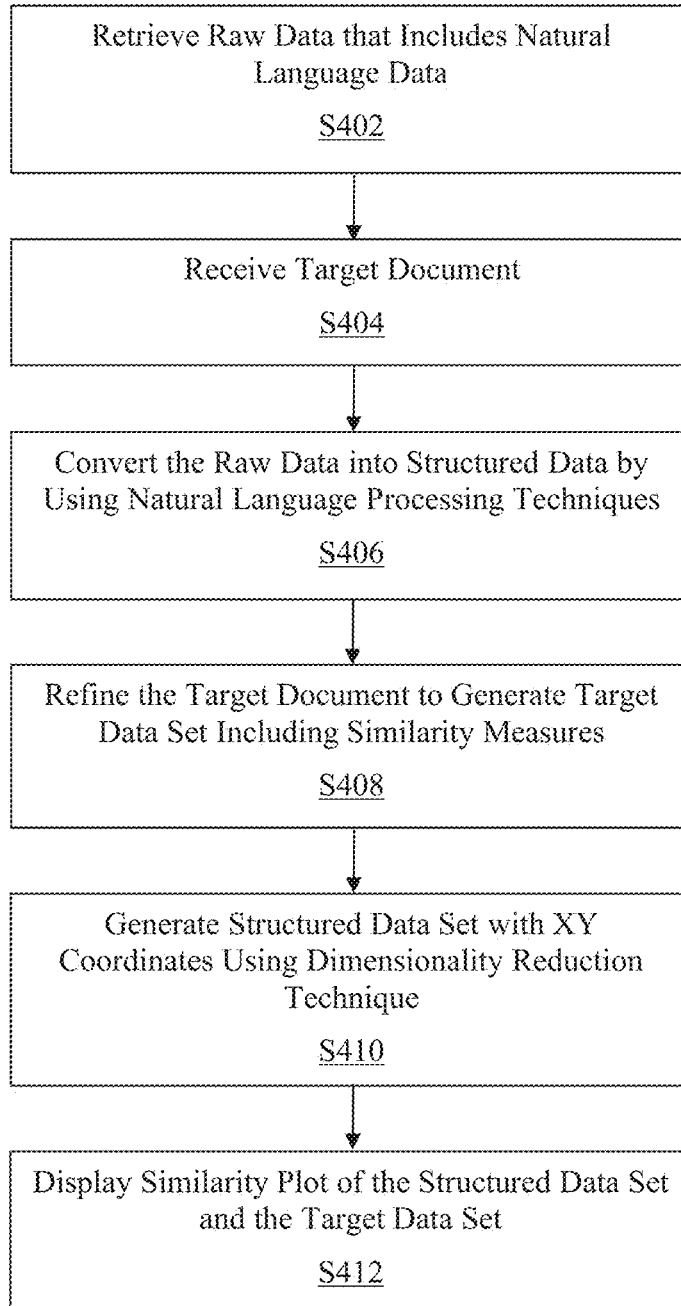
Retrieve Raw Data that Includes Natural Language Data

S402

Receive Target Document

S404

Convert the Raw Data into Structured Data by Using Natural Language Processing Techniques

S406

Refine the Target Document to Generate Target Data Set Including Similarity Measures

S408

Generate Structured Data Set with XY Coordinates Using Dimensionality Reduction Technique

S410

Display Similarity Plot of the Structured Data Set and the Target Data Set

S412